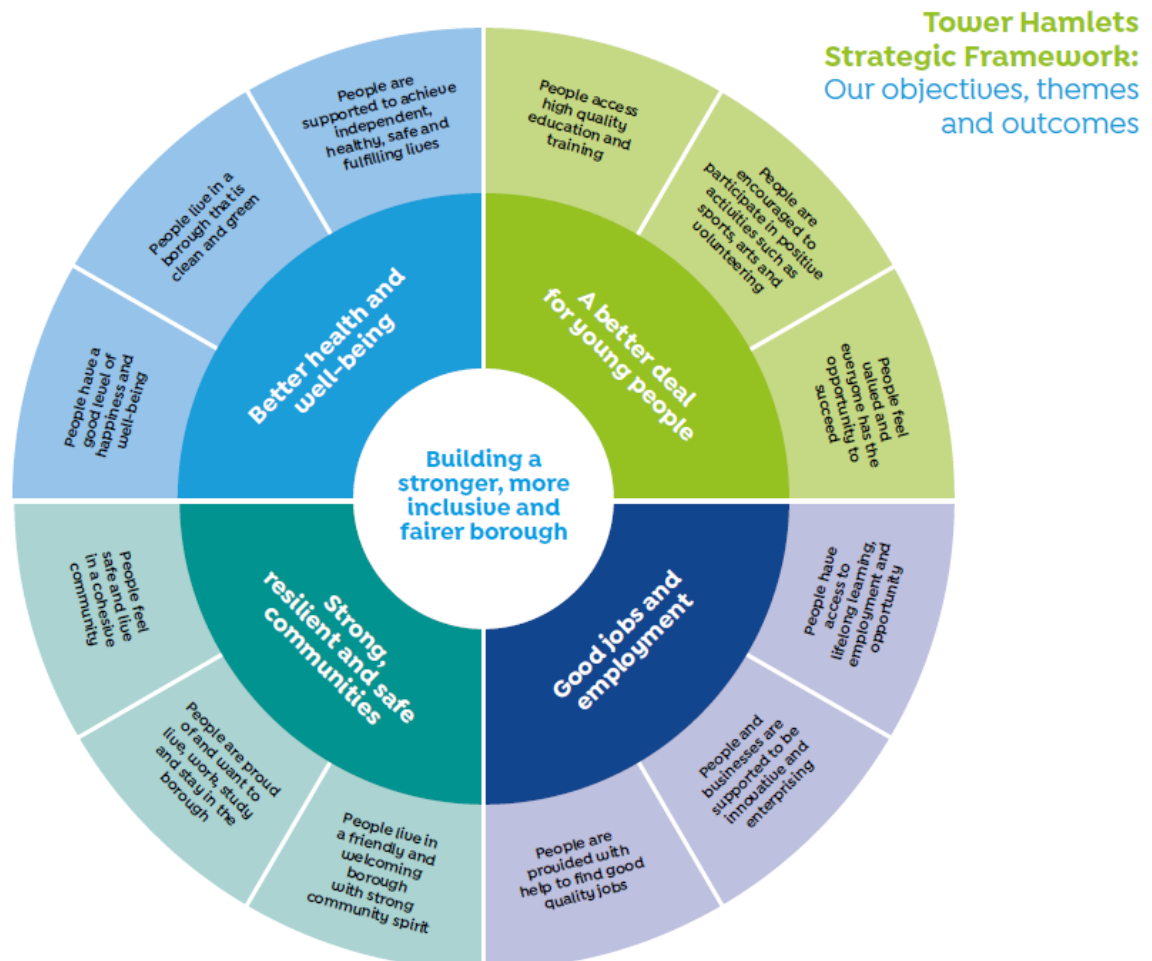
Tower Hamlets Strategic Framework: Our objectives, themes and outcomes

Building a stronger, more inclusive and fairer borough

Better health and well-being

People are supported to achieve independent, healthy, safe and fulfilling lives

People live in a borough that is clean and green

People have a good level of happiness and well-being

A better deal for young people

People access high quality education and training

People are encouraged to participate in positive activities such as sports, arts and volunteering

People feel valued and everyone has the opportunity to succeed

Good jobs and employment

People have access to lifelong learning, employment and opportunity

People and businesses are supported to be innovative and enterprising

People are provided with help to find good quality jobs

Strong, resilient and safe communities

People feel safe and live in a cohesive community

People are proud of and want to live, work, study and stay in the borough

People live in a friendly and welcoming borough with strong community spirit